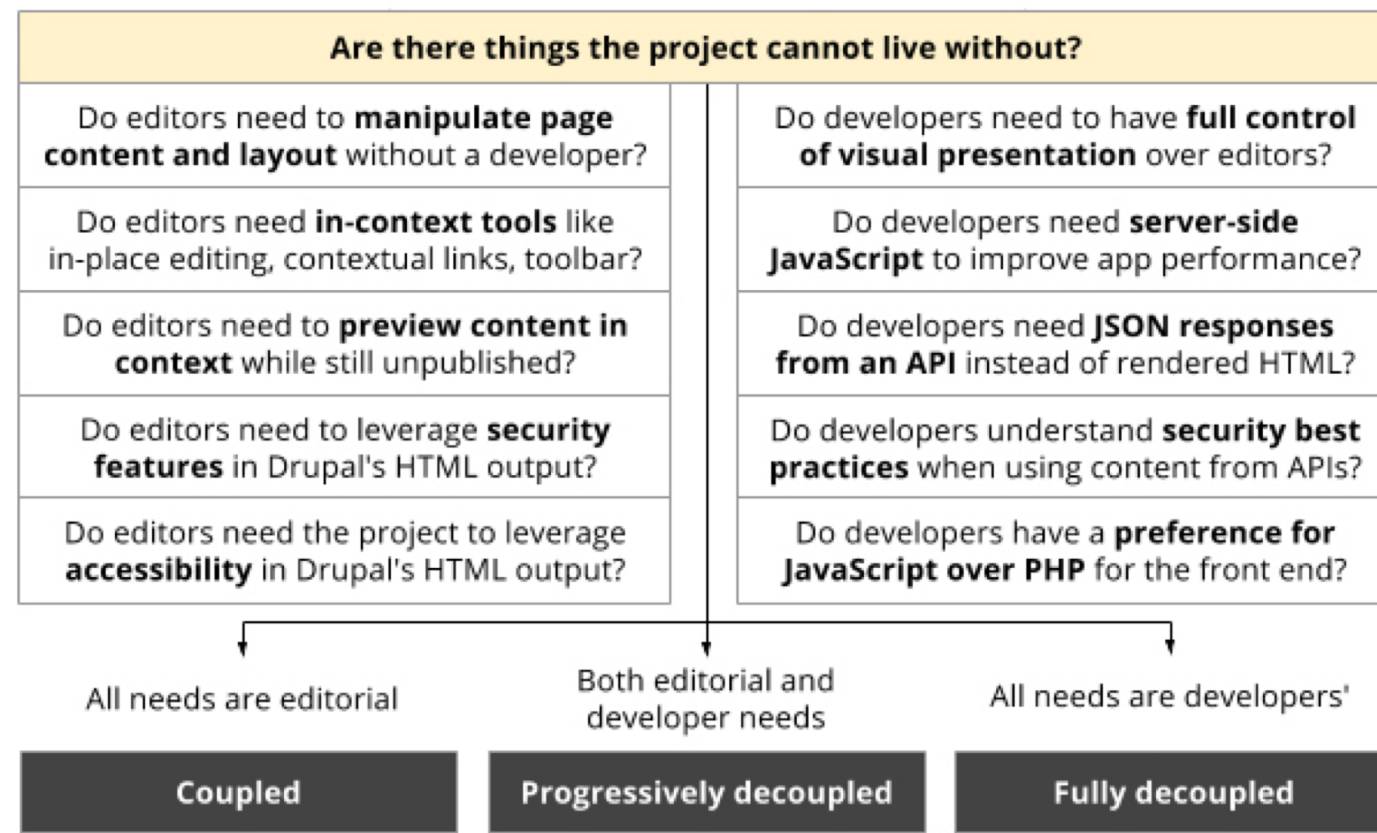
Are there things the project cannot live without?

Do editors need to manipulate page content and layout without a developer?

Do editors need in-context tools like in-place editing, contextual links, toolbar?

Do editors need to preview content in context while still unpublished?

Do editors need to leverage security features in Drupal's HTML output?

Do editors need the project to leverage accessibility in Drupal's HTML output?

Do developers need to have full control of visual presentation over editors?

Do developers need server-side JavaScript to improve app performance?

Do developers need JSON responses from an API instead of rendered HTML?

Do developers understand security best practices when using content from APIs?

Do developers have a preference for JavaScript over PHP for the front end?

All needs are editorial

Both editorial and developer needs

All needs are developers'

Coupled

Progressively decoupled

Fully decoupled